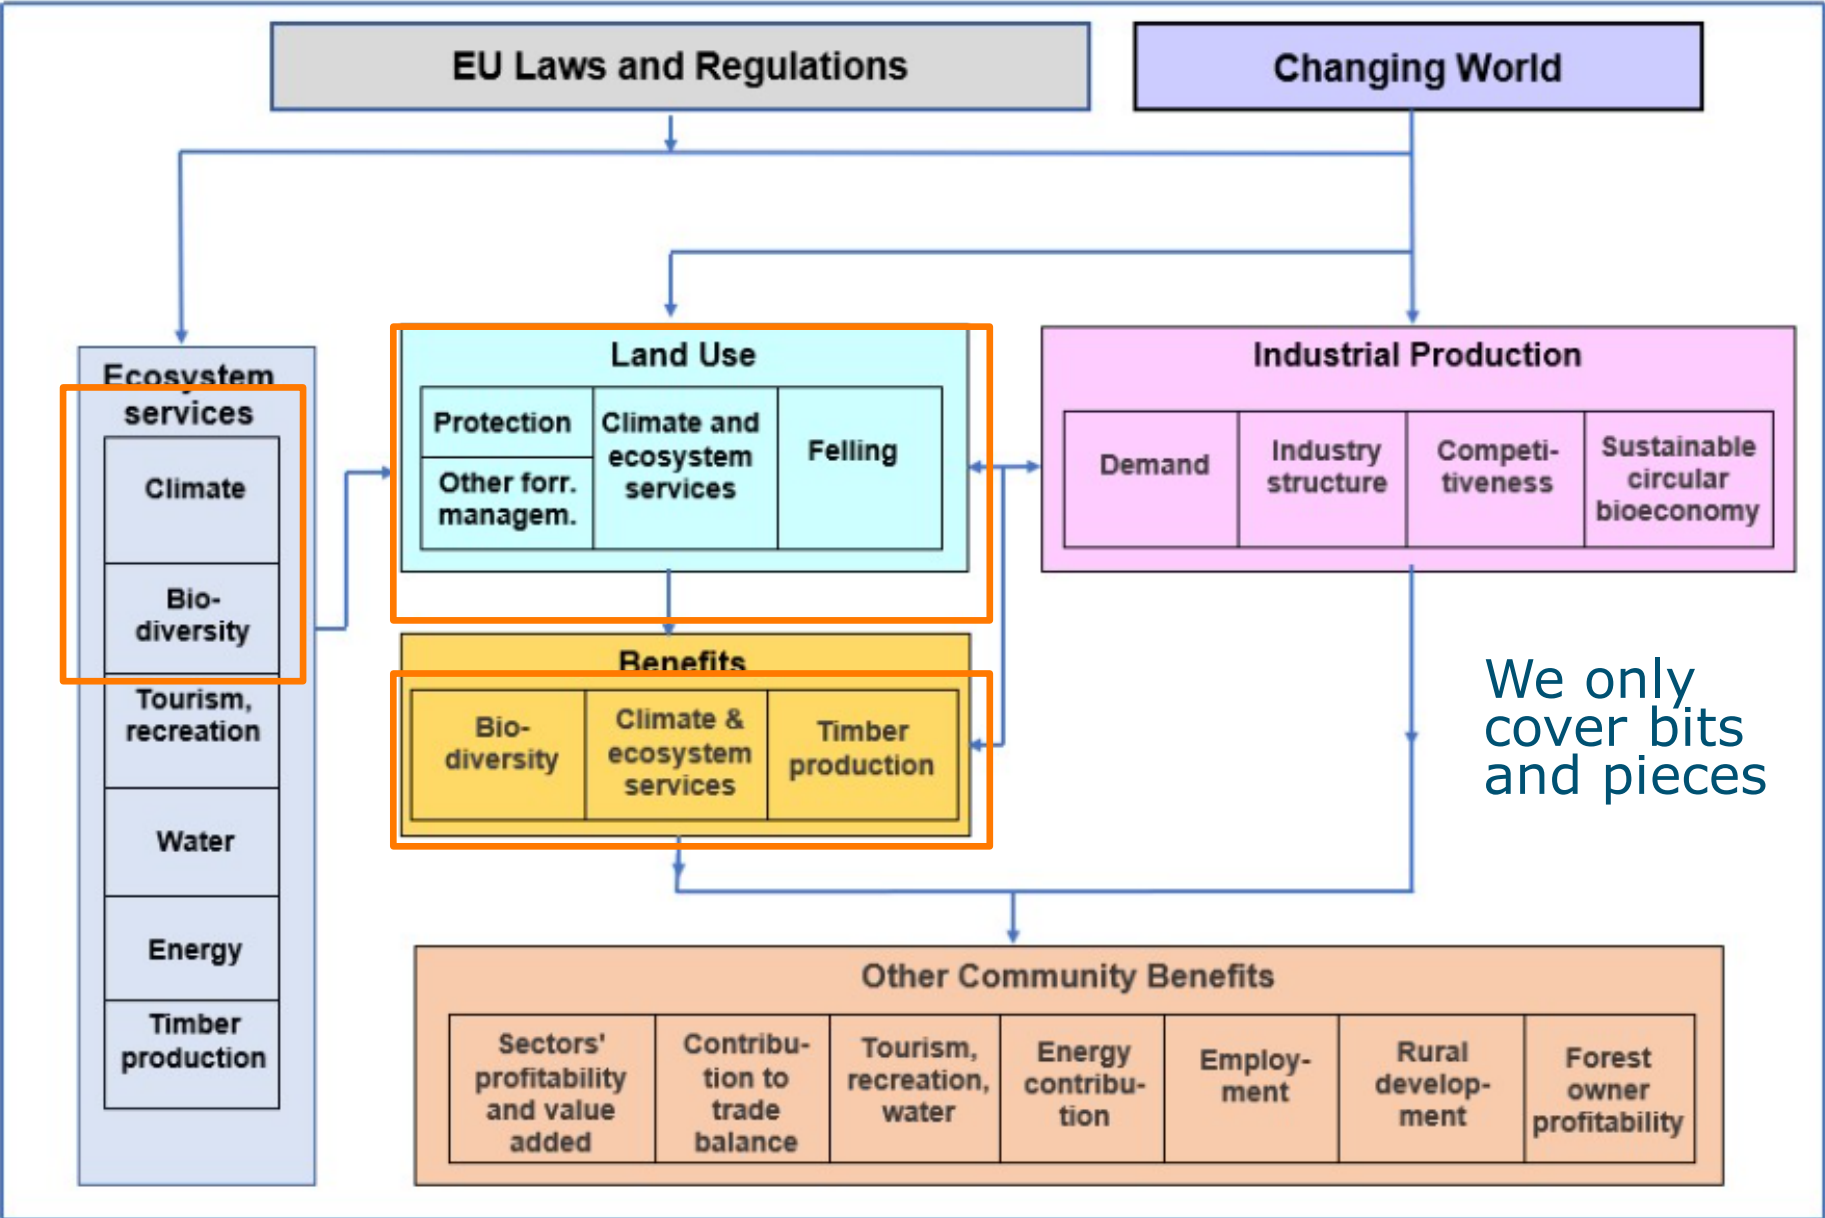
EU Laws and Regulations

Changing World

Ecosystem services

Climate

Bio-diversity

Tourism, recreation

Water

Energy

Timber production

Land Use

Protection

Other forr. managem.

Climate and ecosystem services

Felling

Industrial Production

Demand

Industry structure

Competi-tiveness

Sustainable circular bioeconomy

Benefits

Bio-diversity

Climate & ecosystem services

Timber production

We only cover bits and pieces

Other Community Benefits

Sectors' profitability and value added

Contribu-tion to trade balance

Tourism, recreation, water

Energy contribu-tion

Employ-ment

Rural develop-ment

Forest owner profitability